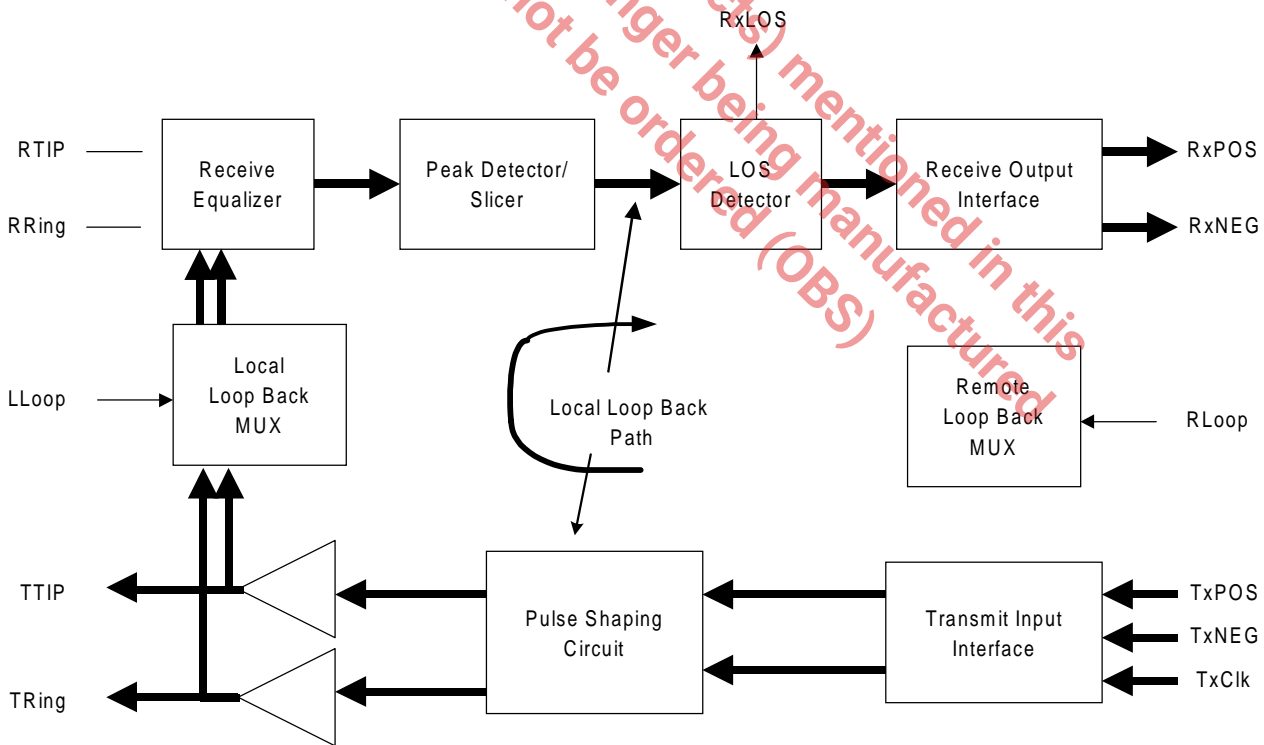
RxLOS

RTIP

RRing

Receive Equalizer

Peak Detector/ Slicer

LOS Detector

Receive Output Interface

RxPOS

RxNEG

LLoop

Local Loop Back MUX

Local Loop Back Path

Remote Loop Back MUX

RLoop

TTIP

TRing

Pulse Shaping Circuit

Transmit Input Interface

TxPOS

TxNEG

TxClk

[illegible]cts) mentioned in this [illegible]nger being manufactured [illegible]ot be ordered (OBS)